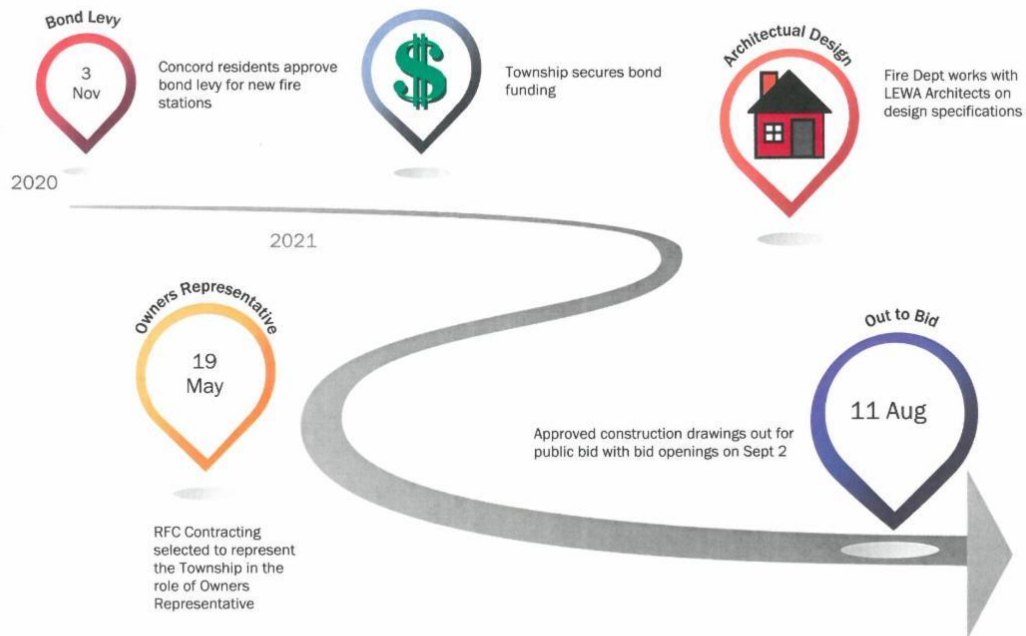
Bond Levy

3
Nov

Concord residents approve bond levy for new fire stations

$

Township secures bond funding

Architectual Design

Fire Dept works with LEWA Architects on design specifications

2020

2021

Owners Representative

19
May

RFC Contracting selected to represent the Township in the role of Owners Representative

Out to Bid

11 Aug

Approved construction drawings out for public bid with bid openings on Sept 2